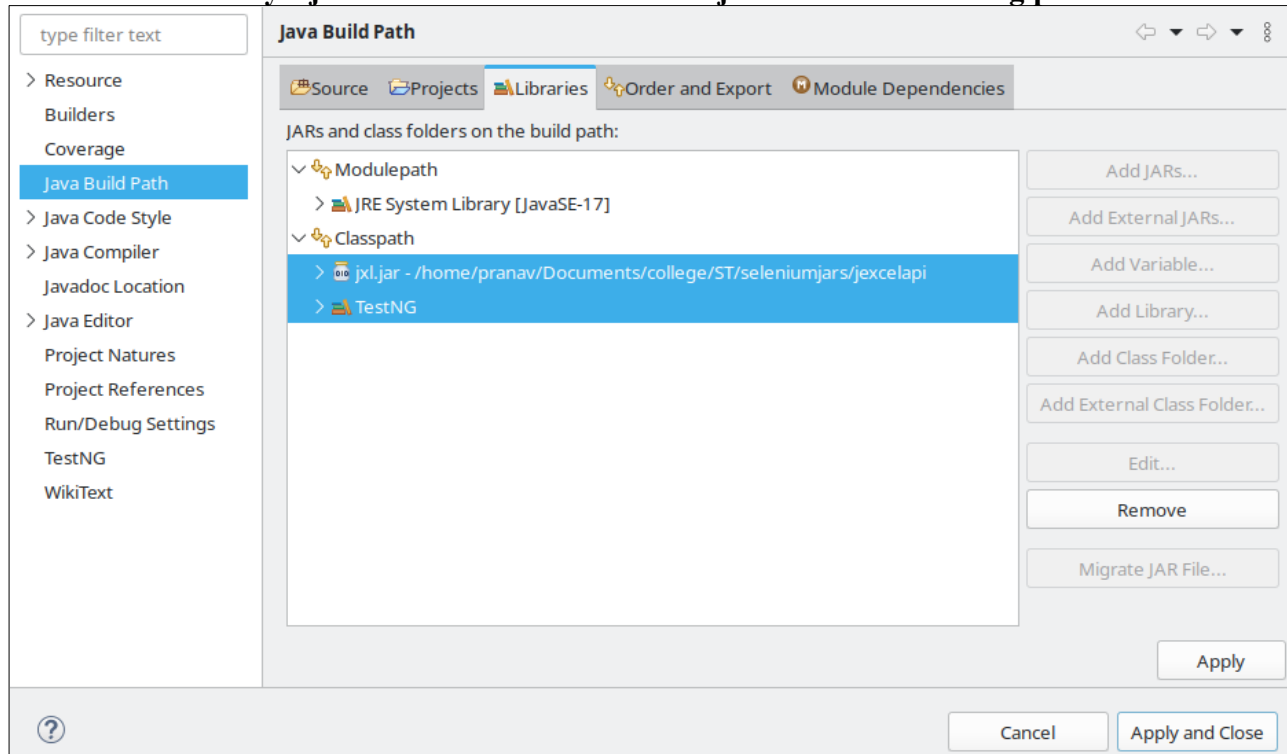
type filter text

Resource
Builders
Coverage
Java Build Path
Java Code Style
Java Compiler
Javadoc Location
Java Editor
Project Natures
Project References
Run/Debug Settings
TestNG
WikiText

Java Build Path

Source Projects Libraries Order and Export Module Dependencies

JARs and class folders on the build path:

Modulepath
JRE System Library [JavaSE-17]
Classpath
jxl.jar - /home/pranav/Documents/college/ST/seleniumjars/jexcelapi
TestNG

Add JARs...
Add External JARs...
Add Variable...
Add Library...
Add Class Folder...
Add External Class Folder...
Edit...
Remove
Migrate JAR File...

Apply

Cancel
Apply and Close